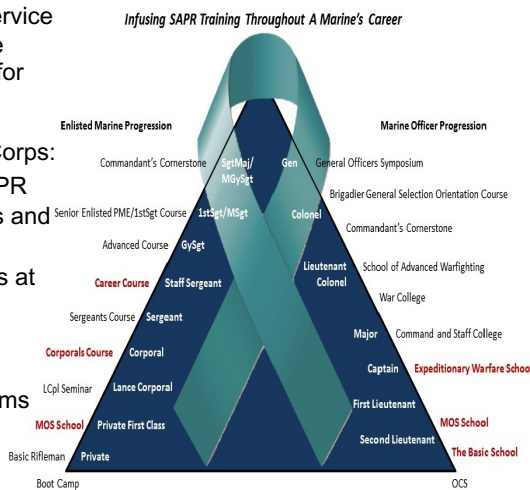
ervice
e
for

orps:
PR
s and

s at

ms

Infusing SAPR Training Throughout A Marine's Career

Enlisted Marine Progression

Marine Officer Progression

Commandant's Cornerstone

SgtMaj/ MGySgt

Gen

General Officers Symposium

Brigadier General Selection Orientation Course

Senior Enlisted PME/1stSgt Course

1stSgt/MSgt

Colonel

Commandant's Cornerstone

Advanced Course

GySgt

Lieutenant Colonel

School of Advanced Warfighting

Career Course

Staff Sergeant

War College

Sergeants Course

Sergeant

Major

Command and Staff College

Corporals Course

Corporal

Captain

Expeditionary Warfare School

LCpl Seminar

Lance Corporal

First Lieutenant

MOS School

Private First Class

MOS School

Second Lieutenant

Basic Rifleman

Private

The Basic School

Boot Camp

OCS